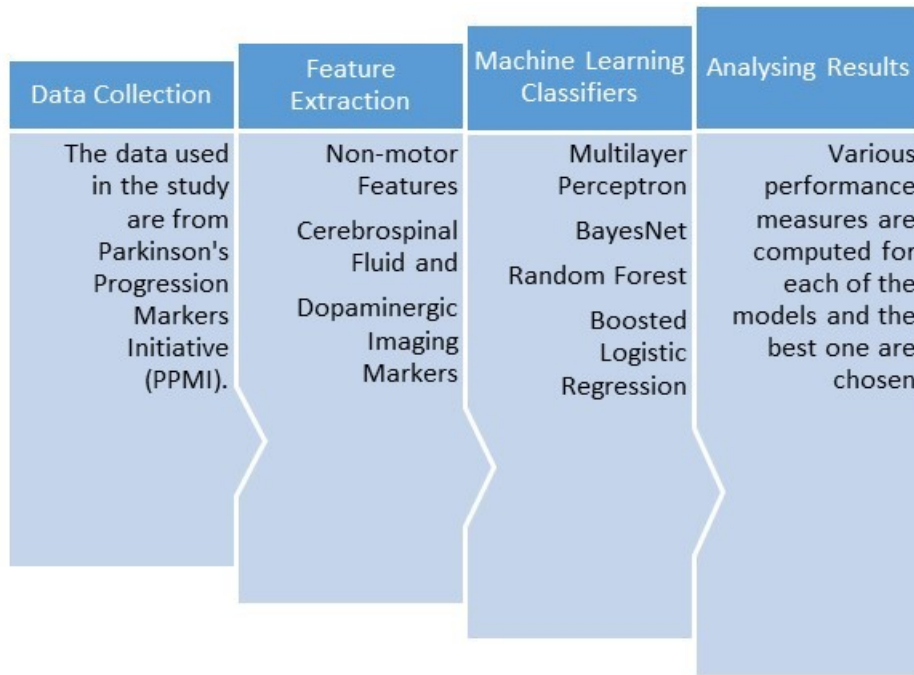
Data Collection

The data used in the study are from Parkinson's Progression Markers Initiative (PPMI).

Feature Extraction

Non-motor Features

Cerebrospinal Fluid and

Dopaminergic Imaging Markers

Machine Learning Classifiers

Multilayer Perceptron

BayesNet

Random Forest

Boosted Logistic Regression

Analysing Results

Various performance measures are computed for each of the models and the best one are chosen